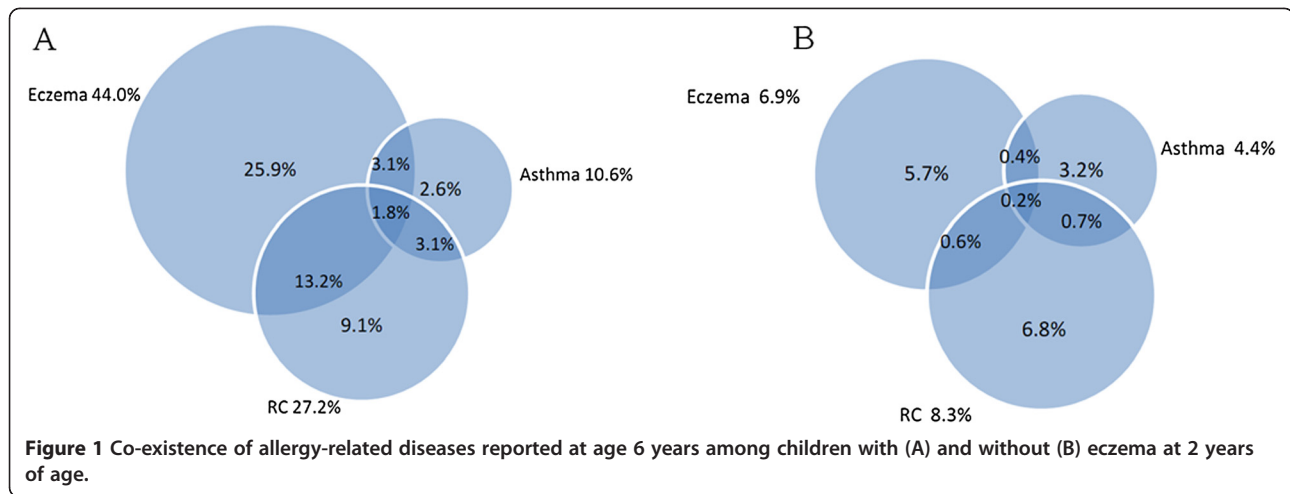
A

Eczema 44.0%

25.9%

3.1%

2.6%

Asthma 10.6%

1.8%

3.1%

13.2%

9.1%

RC 27.2%

B

Eczema 6.9%

5.7%

0.4%

3.2%

Asthma 4.4%

0.2%

0.6%

0.7%

6.8%

RC 8.3%

**Figure 1** Co-existence of allergy-related diseases reported at age 6 years among children with (A) and without (B) eczema at 2 years of age.